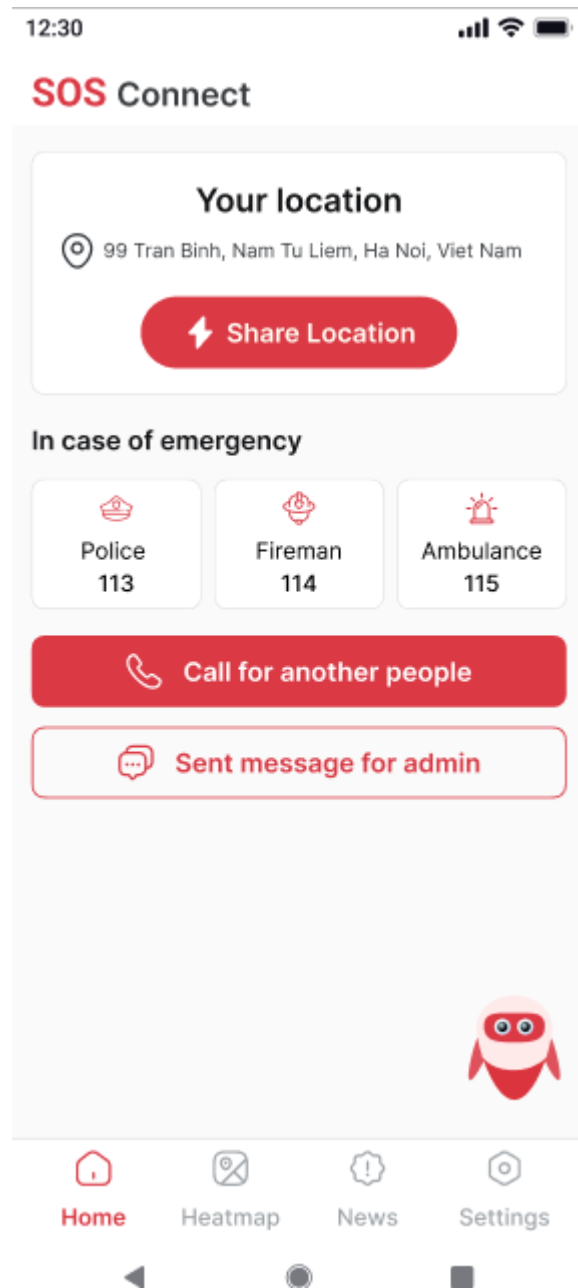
12:30

SOS Connect

Your location

99 Tran Binh, Nam Tu Liem, Ha Noi, Viet Nam

Share Location

In case of emergency

Police
113

Fireman
114

Ambulance
115

Call for another people

Sent message for admin

Home
Heatmap
News
Settings